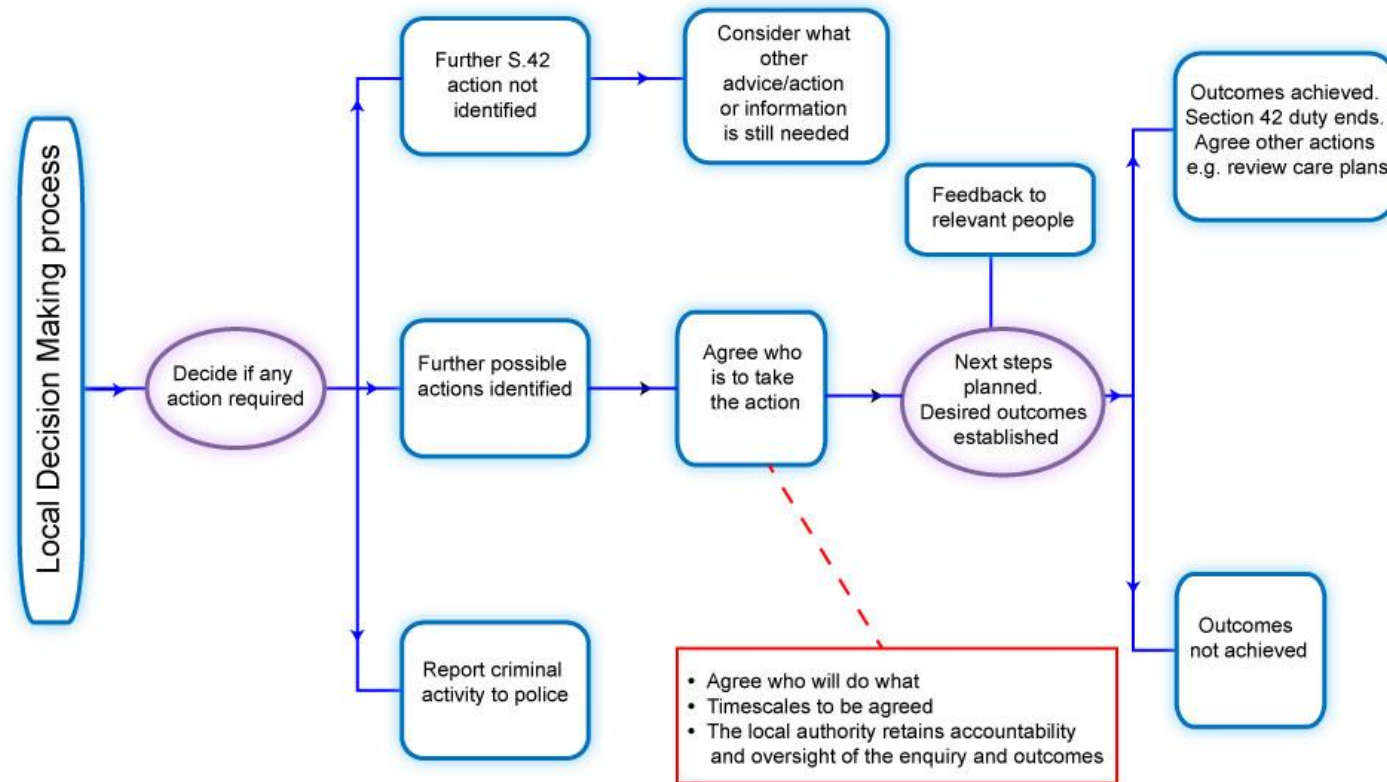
Local Decision Making process

Decide if any action required

Further S.42 action not identified

Consider what other advice/action or information is still needed

Further possible actions identified

Agree who is to take the action

Report criminal activity to police

Feedback to relevant people

Next steps planned. Desired outcomes established

Outcomes achieved. Section 42 duty ends. Agree other actions e.g. review care plans

Outcomes not achieved

- Agree who will do what
- Timescales to be agreed
- The local authority retains accountability and oversight of the enquiry and outcomes